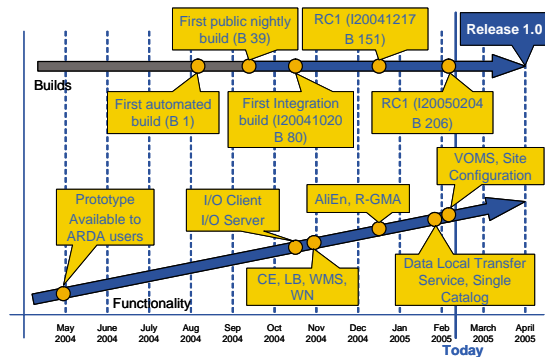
First public nightly build (B 39)

RC1 (I20041217 B 151)

Release 1.0

Builds

First automated build (B 1)

First Integration build (I20041020 B 80)

RC1 (I20050204 B 206)

VOMS, Site Configuration

Prototype Available to ARDA users

I/O Client I/O Server

AliEn, R-GMA

CE, LB, WMS, WN

Data Local Transfer Service, Single Catalog

Functionality

May 2004

June 2004

July 2004

Aug 2004

Sep 2004

Oct 2004

Nov 2004

Dec 2004

Jan 2005

Feb 2005

March 2005

April 2005

Today